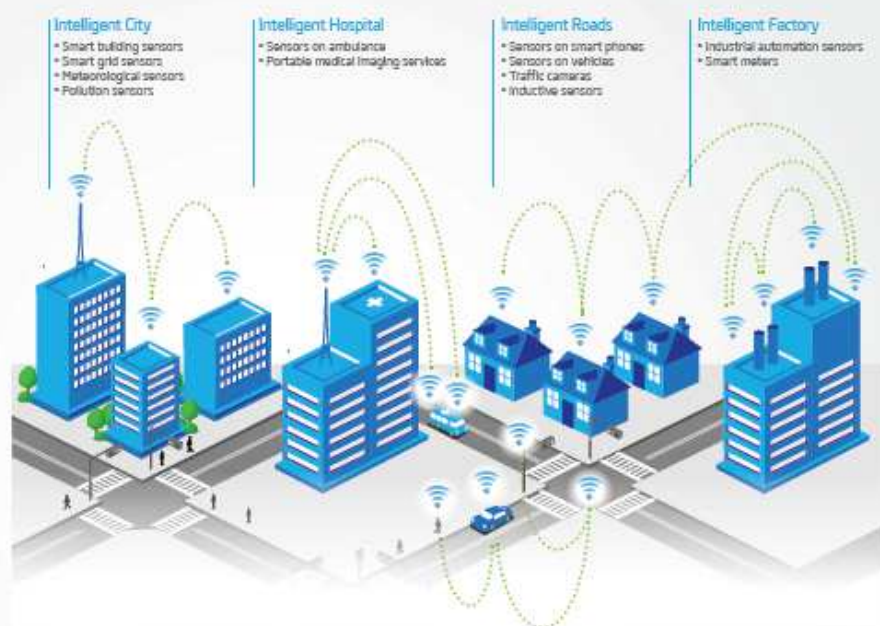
Intelligent City
• Smart building sensors
• Smart grid sensors
• Meteorological sensors
• Pollution sensors

Intelligent Hospital
• Sensors on ambulance
• Portable medical imaging services

Intelligent Roads
• Sensors on smart phones
• Sensors on vehicles
• Traffic cameras
• Inductive sensors

Intelligent Factory
• Industrial automation sensors
• Smart meters